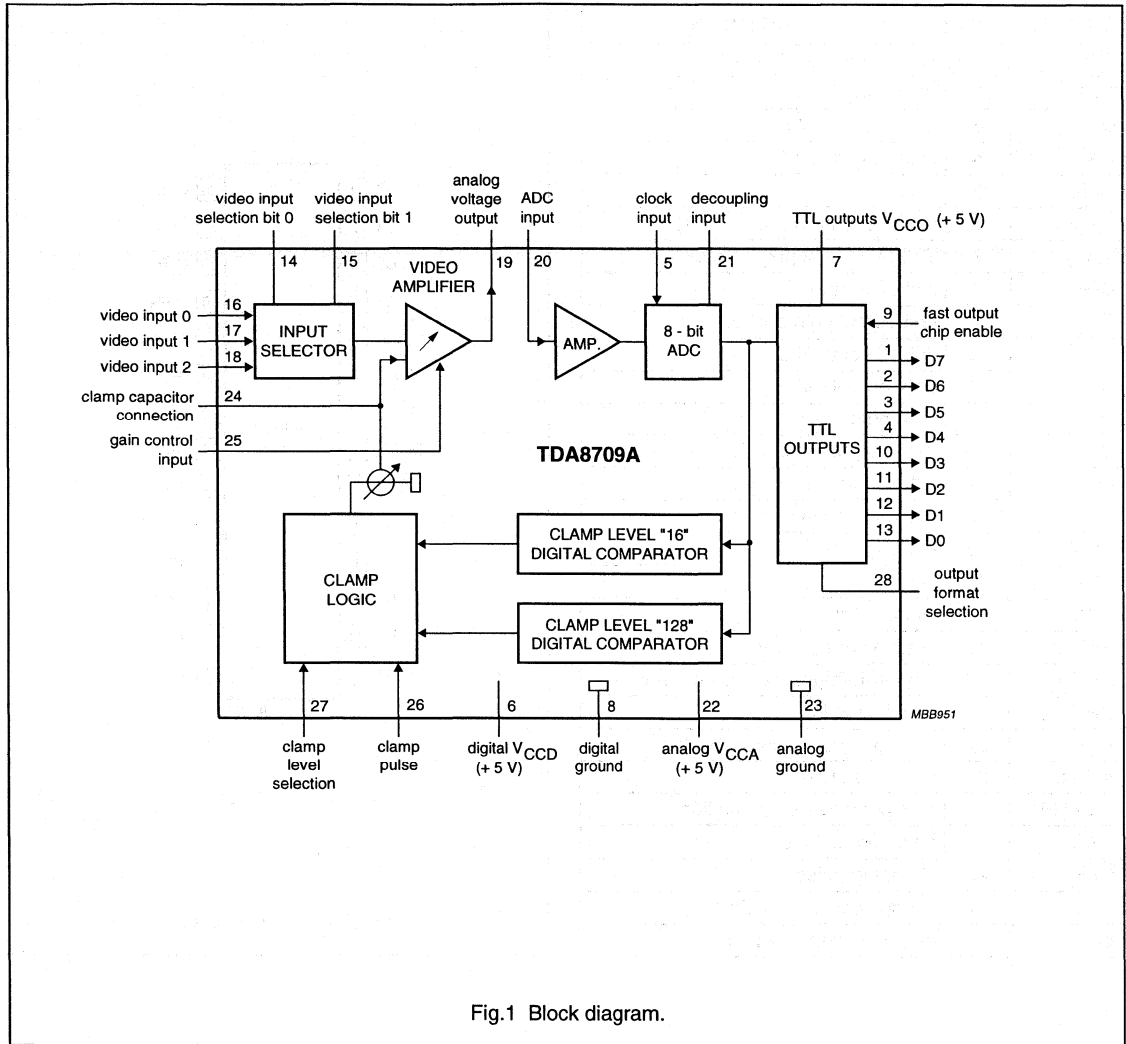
video input selection bit 0
video input selection bit 1
analog voltage output
ADC input
clock input
decoupling input
TTL outputs $V_{CCO}$ (+ 5 V)

14
15
VIDEO AMPLIFIER
19
20
5
21
7

video input 0
16
video input 1
17
video input 2
18
INPUT SELECTOR
AMP.
8 - bit ADC
TTL OUTPUTS
9
fast output chip enable

clamp capacitor connection
24
gain control input
25

TDA8709A

1 D7
2 D6
3 D5
4 D4
10 D3
11 D2
12 D1
13 D0

CLAMP LOGIC
CLAMP LEVEL "16" DIGITAL COMPARATOR
CLAMP LEVEL "128" DIGITAL COMPARATOR

28
output format selection

27
26
6
8
22
23
MBB951

clamp level selection
clamp pulse
digital $V_{CCD}$ (+ 5 V)
digital ground
analog $V_{CCA}$ (+ 5 V)
analog ground

Fig.1 Block diagram.